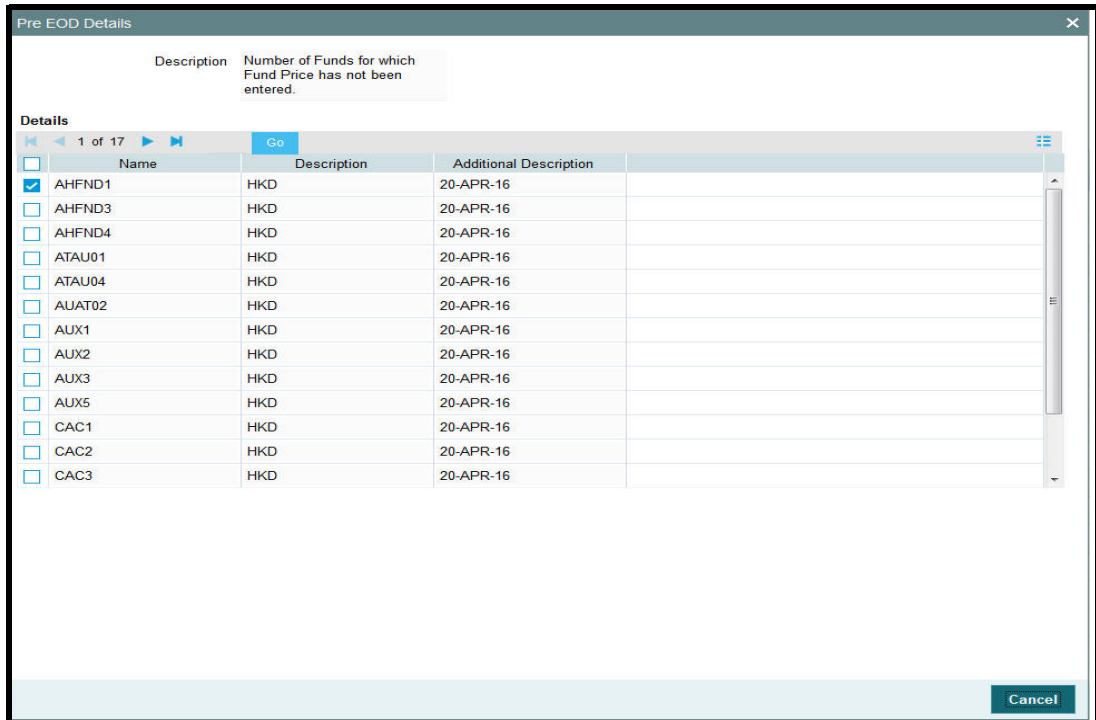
Pre EOD Details

Description Number of Funds for which Fund Price has not been entered.

Details

1 of 17 Go

| | Name | Description | Additional Description |
|---|---|---|---|
| | AHFND1 | HKD | 20-APR-16 |
| | AHFND3 | HKD | 20-APR-16 |
| | AHFND4 | HKD | 20-APR-16 |
| | ATAU01 | HKD | 20-APR-16 |
| | ATAU04 | HKD | 20-APR-16 |
| | AUAT02 | HKD | 20-APR-16 |
| | AUX1 | HKD | 20-APR-16 |
| | AUX2 | HKD | 20-APR-16 |
| | AUX3 | HKD | 20-APR-16 |
| | AUX5 | HKD | 20-APR-16 |
| | CAC1 | HKD | 20-APR-16 |
| | CAC2 | HKD | 20-APR-16 |
| | CAC3 | HKD | 20-APR-16 |

Cancel